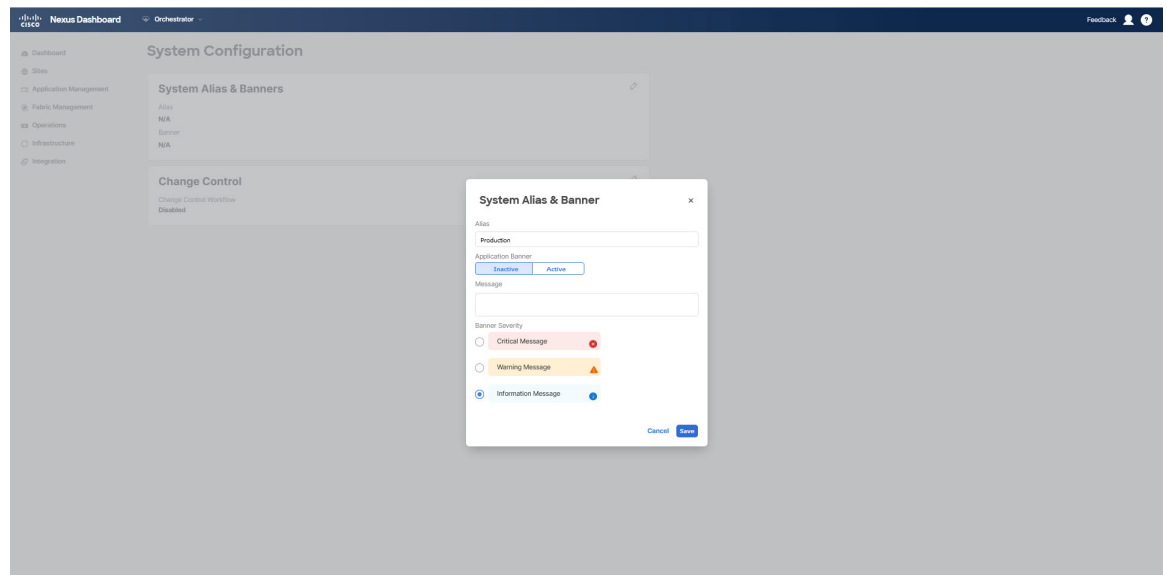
cisco Nexus Dashboard
Orchestrator
Feedback

Dashboard
Sites
Application Management
Fabric Management
Operations
Infrastructure
Integration

System Configuration

System Alias & Banners
Alias
N/A
Banner
N/A

Change Control
Change Control Workflow
Disabled

System Alias & Banner
×
Alias
Production
Application Banner
Inactive
Active
Message
Banner Severity
Critical Message
Warning Message
Information Message
Cancel
Save